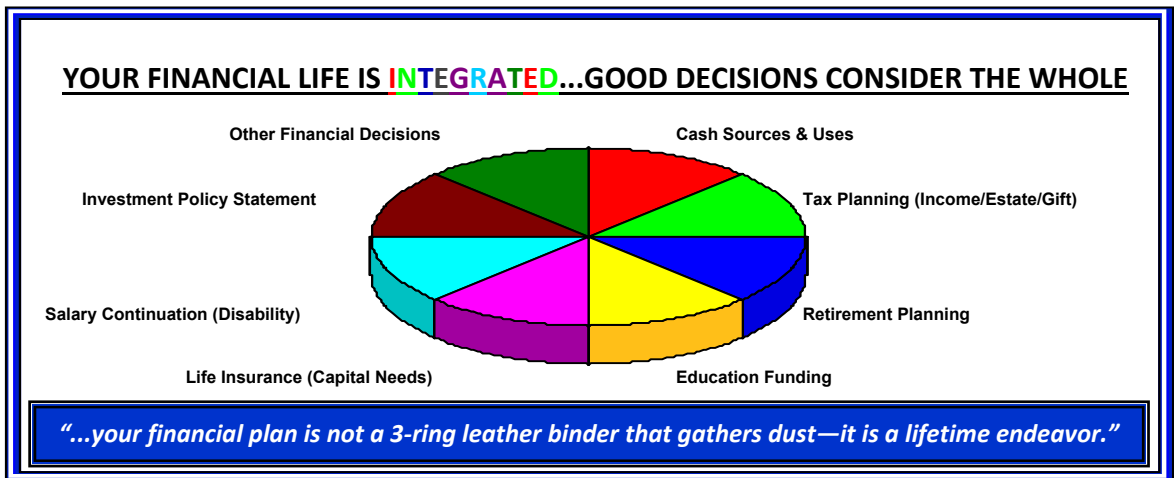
YOUR FINANCIAL LIFE IS INTEGRATED...GOOD DECISIONS CONSIDER THE WHOLE

Other Financial Decisions

Cash Sources & Uses

Investment Policy Statement

Tax Planning (Income/Estate/Gift)

Salary Continuation (Disability)

Retirement Planning

Life Insurance (Capital Needs)

Education Funding

“...your financial plan is not a 3-ring leather binder that gathers dust—it is a lifetime endeavor.”